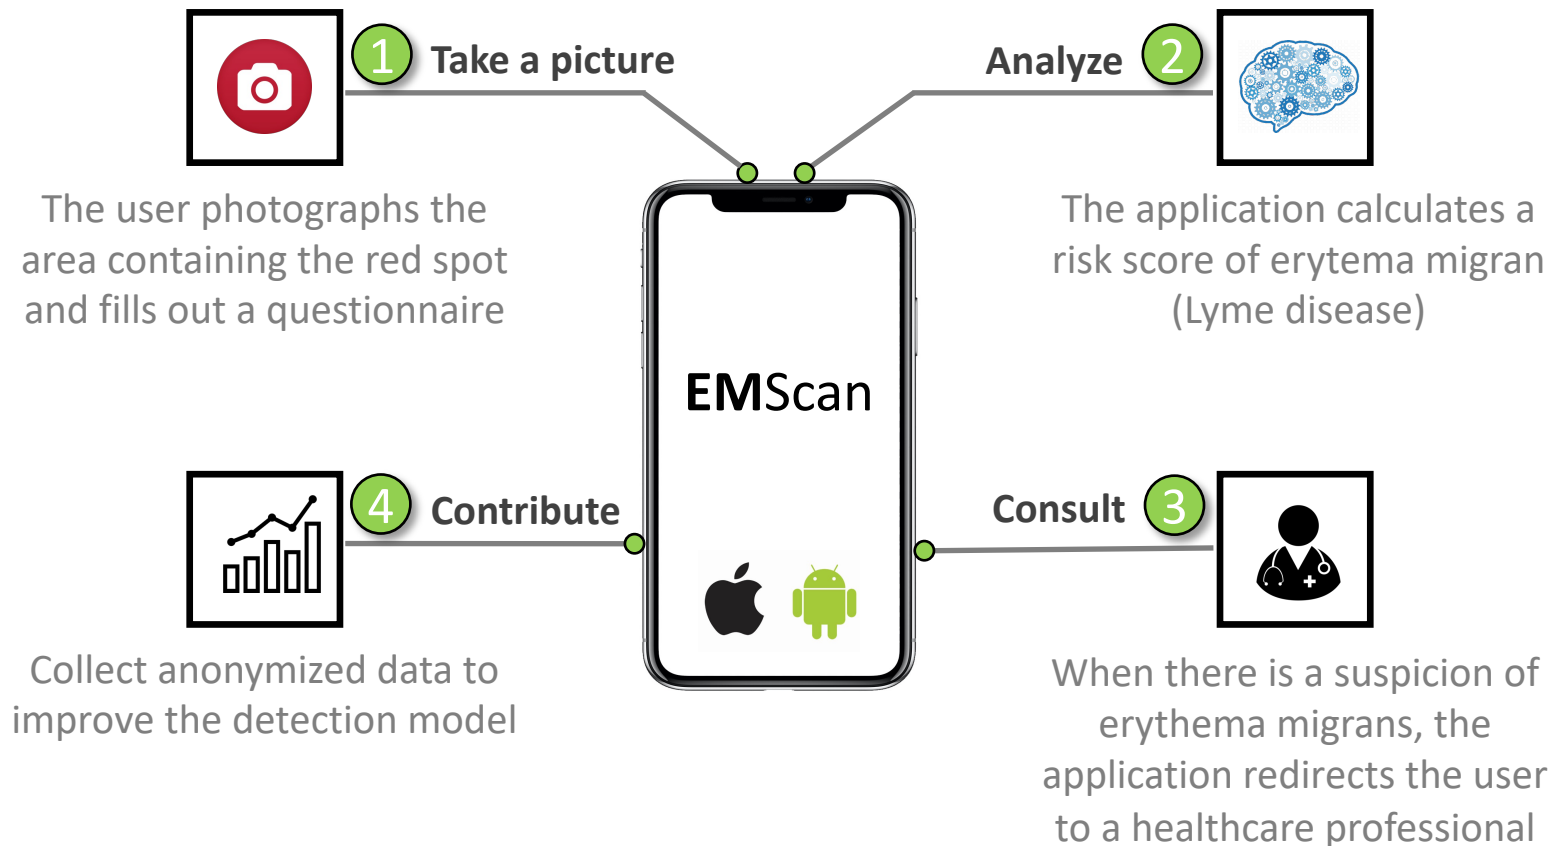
1 Take a picture

The user photographs the area containing the red spot and fills out a questionnaire

Analyze 2

The application calculates a risk score of erytema migran (Lyme disease)

EMScan

4 Contribute

Collect anonymized data to improve the detection model

Consult 3

When there is a suspicion of erythema migrans, the application redirects the user to a healthcare professional